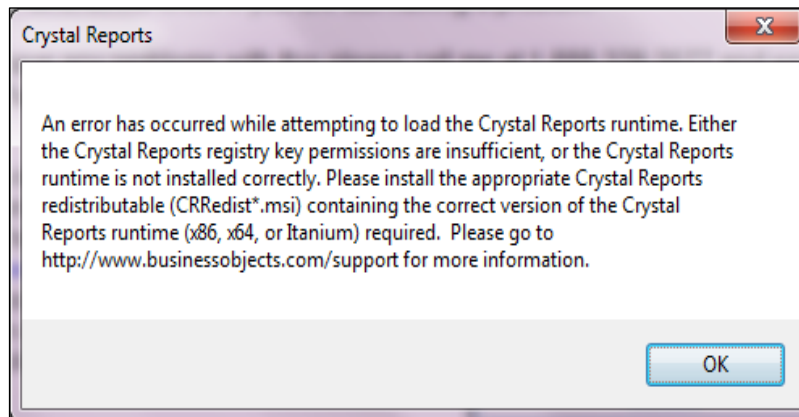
Crystal Reports

An error has occurred while attempting to load the Crystal Reports runtime. Either the Crystal Reports registry key permissions are insufficient, or the Crystal Reports runtime is not installed correctly. Please install the appropriate Crystal Reports redistributable (CRRedist*.msi) containing the correct version of the Crystal Reports runtime (x86, x64, or Itanium) required. Please go to http://www.businessobjects.com/support for more information.

OK